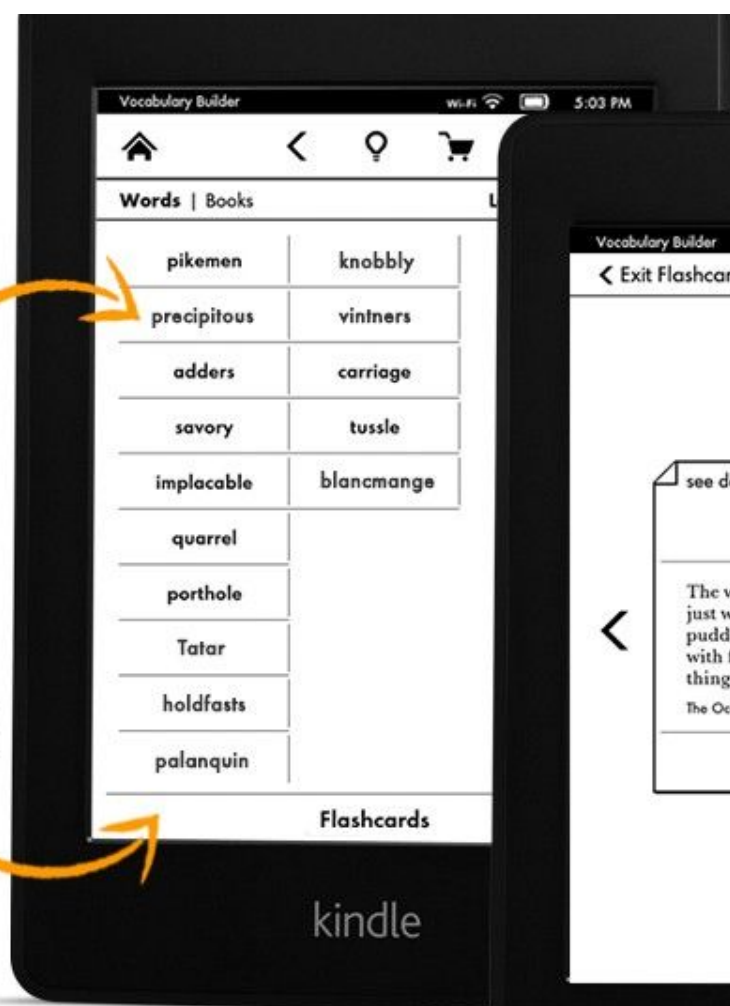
Vocabulary Builder Wi-Fi 5:03 PM

Words | Books

| pikemen | knobbly |
|---|---|
| precipitous | vintners |
| adders | carriage |
| savory | tussle |
| implacable | blancmange |
| quarrel | |
| porthole | |
| Tatar | |
| holdfasts | |
| palanquin | |

Flashcards

kindle

Vocabulary Builder
< Exit Flashcar

see d

The w
just w
pudd
with
thing
The Oc